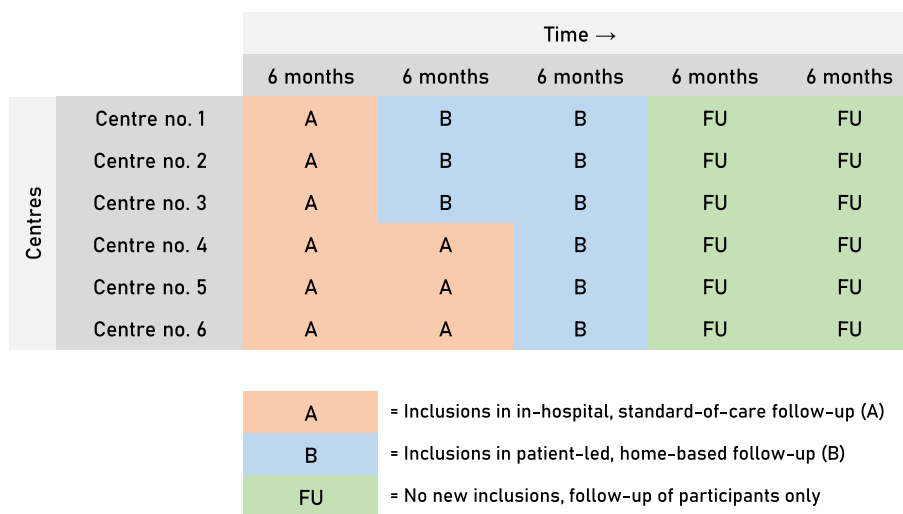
Time →

| Centres | 6 months | 6 months | 6 months | 6 months | 6 months |
|---|---|---|---|---|---|
| Centre no. 1 | A | B | B | FU | FU |
| Centre no. 2 | A | B | B | FU | FU |
| Centre no. 3 | A | B | B | FU | FU |
| Centre no. 4 | A | A | B | FU | FU |
| Centre no. 5 | A | A | B | FU | FU |
| Centre no. 6 | A | A | B | FU | FU |

A = Inclusions in in-hospital, standard-of-care follow-up (A)

B = Inclusions in patient-led, home-based follow-up (B)

FU = No new inclusions, follow-up of participants only